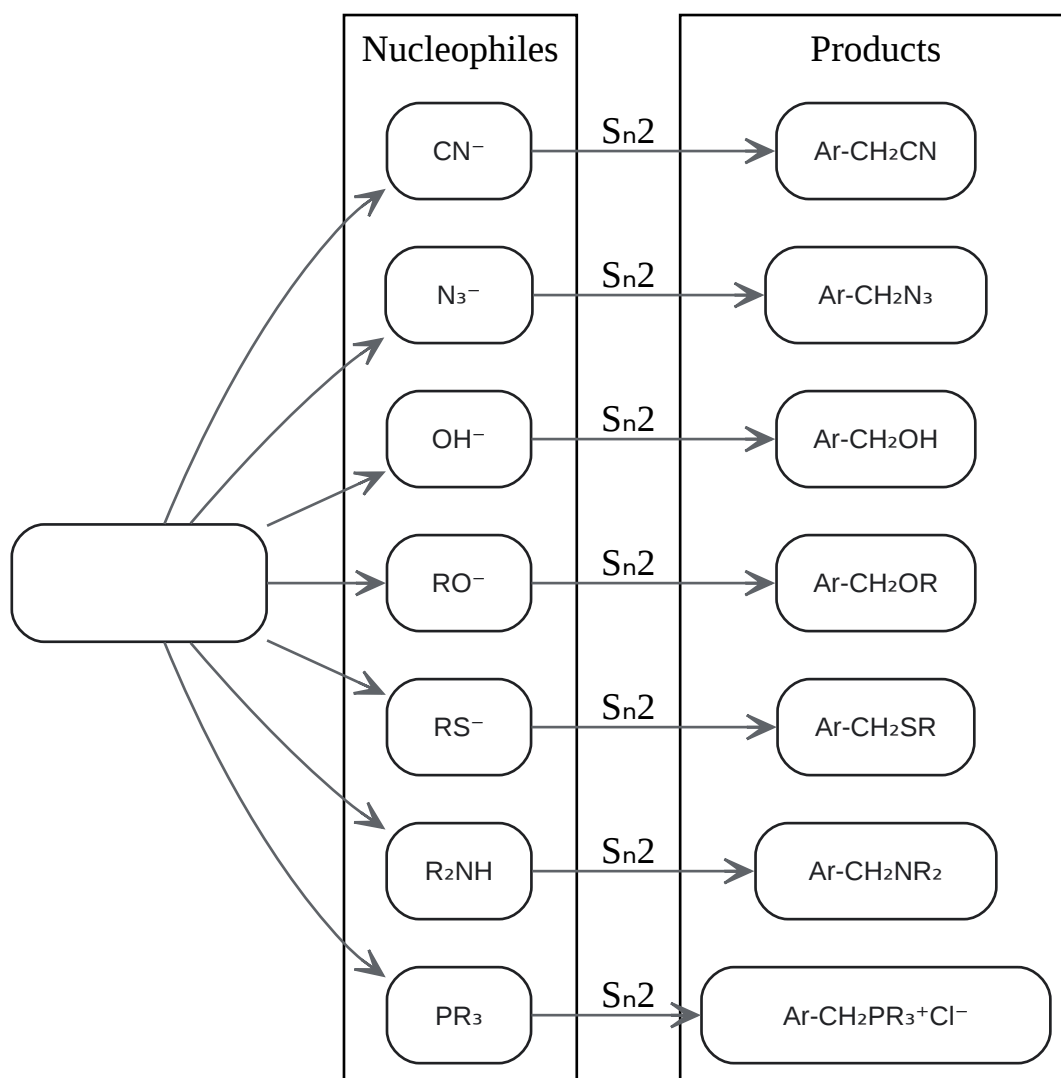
Nucleophiles

Products

$CN^-$

$S_n2$

$Ar\text{-}CH_2CN$

$N_3^-$

$S_n2$

$Ar\text{-}CH_2N_3$

$OH^-$

$S_n2$

$Ar\text{-}CH_2OH$

$RO^-$

$S_n2$

$Ar\text{-}CH_2OR$

$RS^-$

$S_n2$

$Ar\text{-}CH_2SR$

$R_2NH$

$S_n2$

$Ar\text{-}CH_2NR_2$

$PR_3$

$S_n2$

$Ar\text{-}CH_2PR_3^+Cl^-$